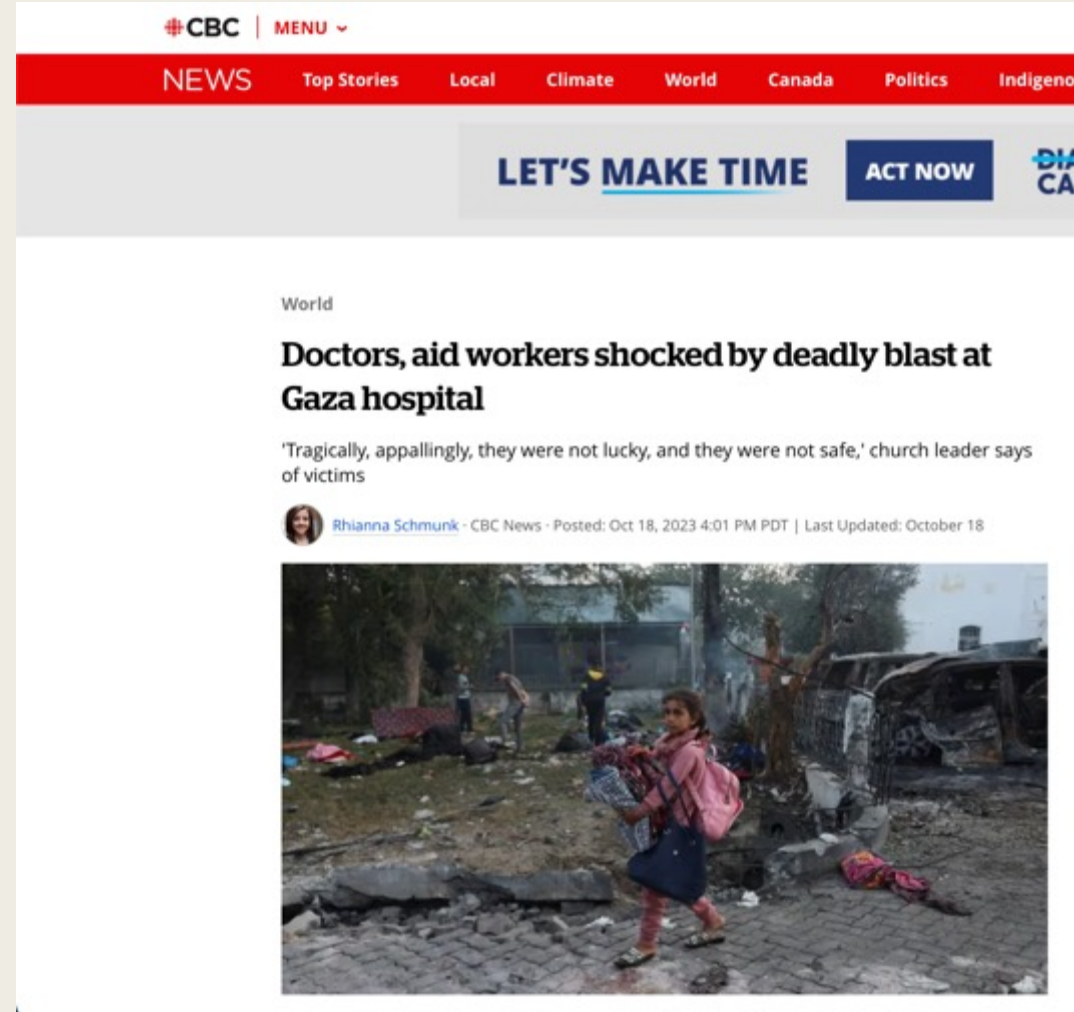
CBC | MENU

NEWS Top Stories Local Climate World Canada Politics Indigeno

LET'S MAKE TIME ACT NOW DIA CA

World

Doctors, aid workers shocked by deadly blast at Gaza hospital

'Tragically, appallingly, they were not lucky, and they were not safe,' church leader says of victims

Rhianna Schmunk · CBC News · Posted: Oct 18, 2023 4:01 PM PDT | Last Updated: October 18